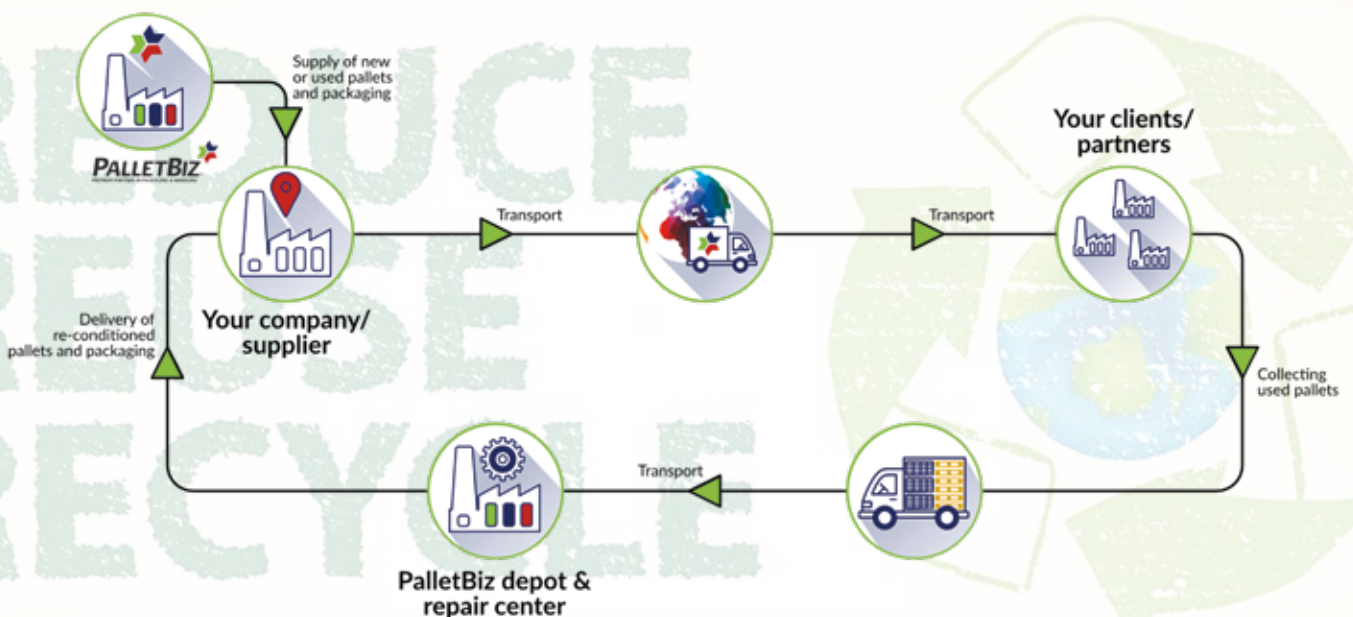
DUCE
USE
ECYCLE

PALLETBIZ

Supply of new or used pallets and packaging

Your company/ supplier

Transport

Transport

Your clients/ partners

Collecting used pallets

Transport

Delivery of re-conditioned pallets and packaging

PalletBiz depot & repair center